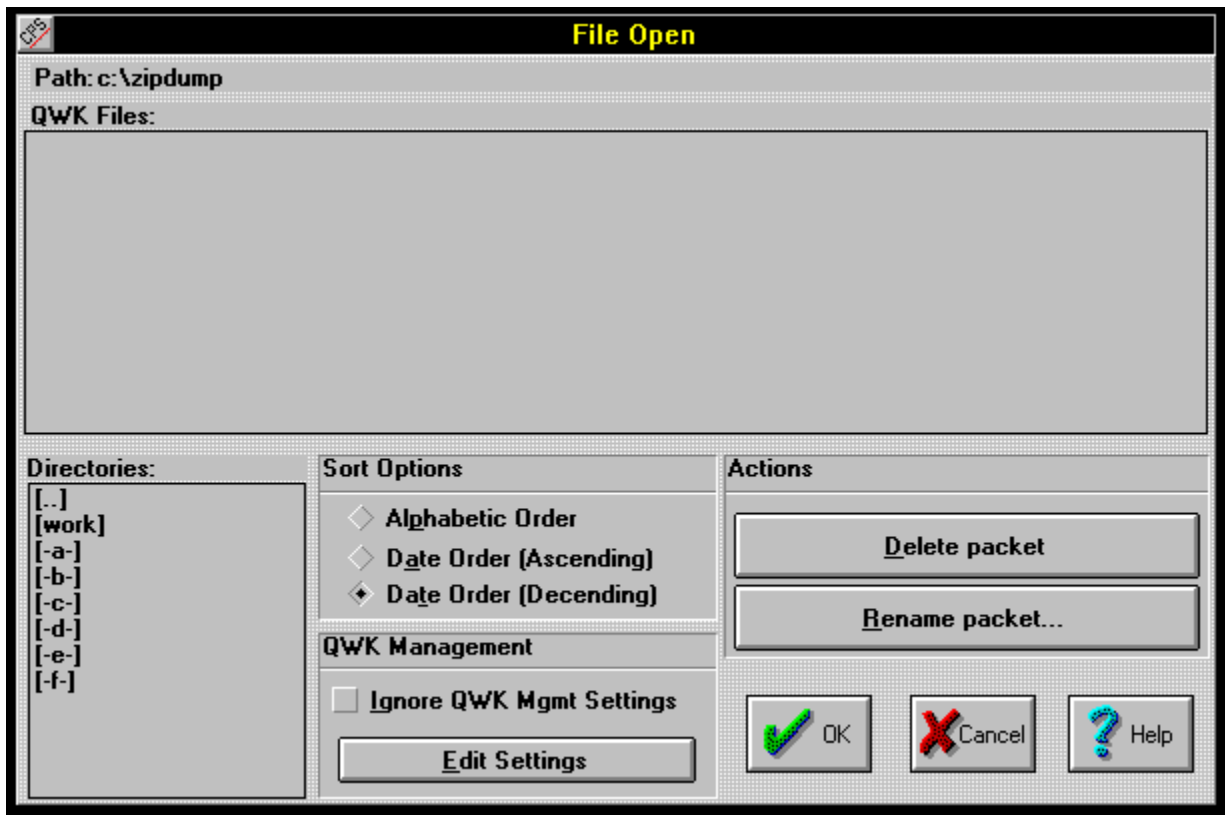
CPS

File Open

Path: c:\zipdump

QWK Files:

Directories:

[..]
[work]
[-a-]
[-b-]
[-c-]
[-d-]
[-e-]
[-f-]

Sort Options

Alphabetic Order

Date Order (Ascending)

Date Order (Decending)

QWK Management

Ignore QWK Mgmt Settings

Edit Settings

Actions

Delete packet

Rename packet...

OK

Cancel

Help